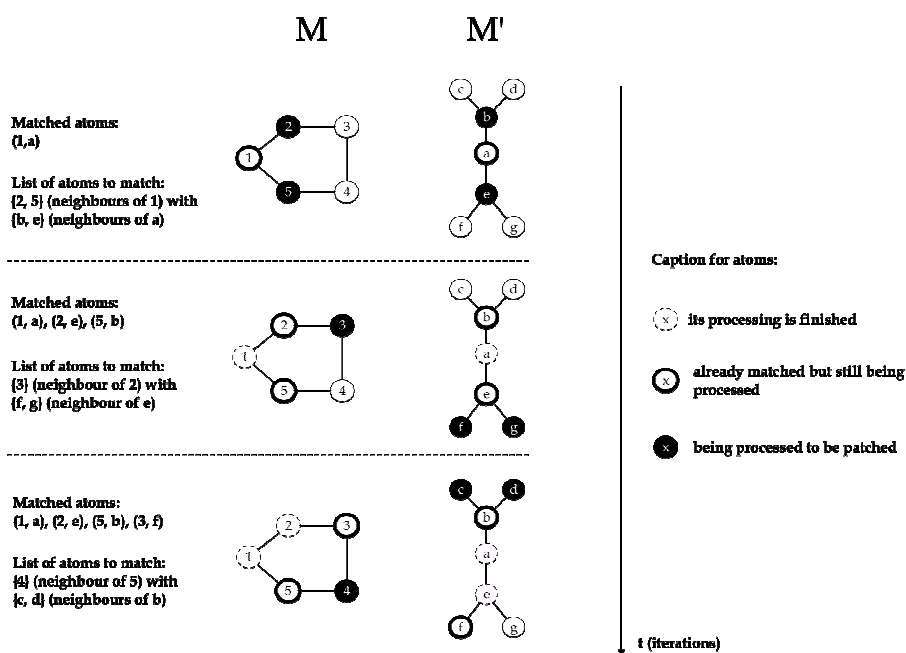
M M'

Matched atoms:
(1,a)

List of atoms to match:
{2, 5} (neighbours of 1) with
{b, e} (neighbours of a)

2 3 1 5 4

c d b a e f g

Matched atoms:
(1, a), (2, e), (5, b)

List of atoms to match:
{3} (neighbour of 2) with
{f, g} (neighbour of e)

2 3 1 5 4

c d b a e f g

Matched atoms:
(1, a), (2, e), (5, b), (3, f)

List of atoms to match:
{4} (neighbour of 5) with
{c, d} (neighbours of b)

2 3 1 5 4

c d b a e f g

Caption for atoms:

x its processing is finished

x already matched but still being processed

x being processed to be patched

t (iterations)